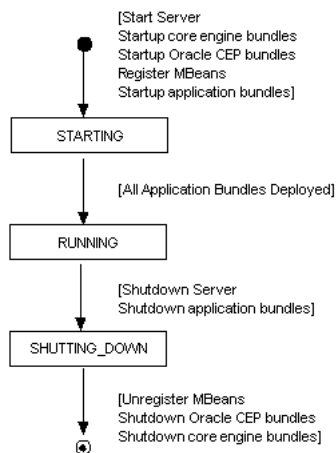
[Start Server
Startup core engine bundles
Startup Oracle CEP bundles
Register MBeans
Startup application bundles]

STARTING

[All Application Bundles Deployed]

RUNNING

[Shutdown Server
Shutdown application bundles]

SHUTTING_DOWN

[Unregister MBeans
Shutdown Oracle CEP bundles
Shutdown core engine bundles]